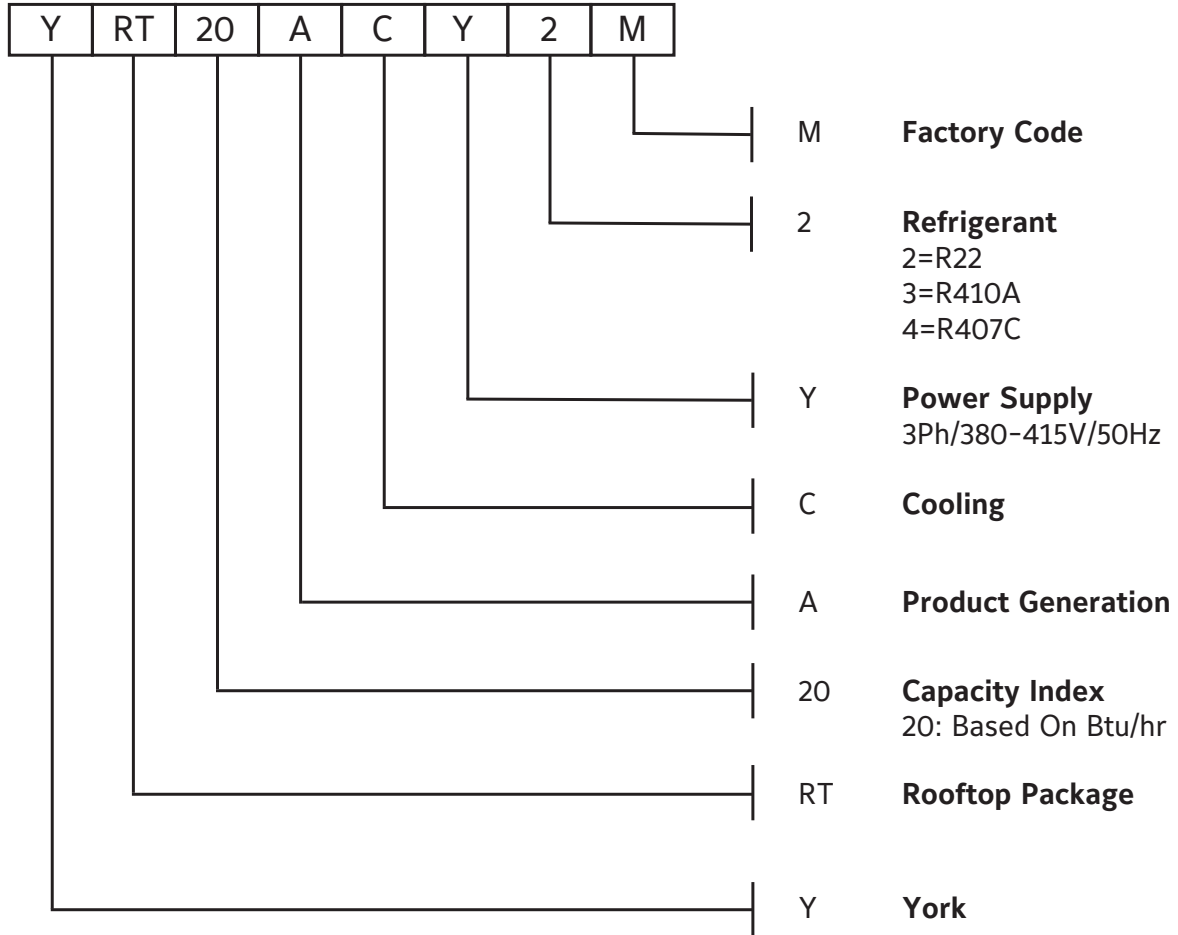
| Y | RT | 20 | A | C | Y | 2 | M |
|---|---|---|---|---|---|---|---|

M **Factory Code**

2 **Refrigerant**
2=R22
3=R410A
4=R407C

Y **Power Supply**
3Ph/380-415V/50Hz

C **Cooling**

A **Product Generation**

20 **Capacity Index**
20: Based On Btu/hr

RT **Rooftop Package**

Y **York**